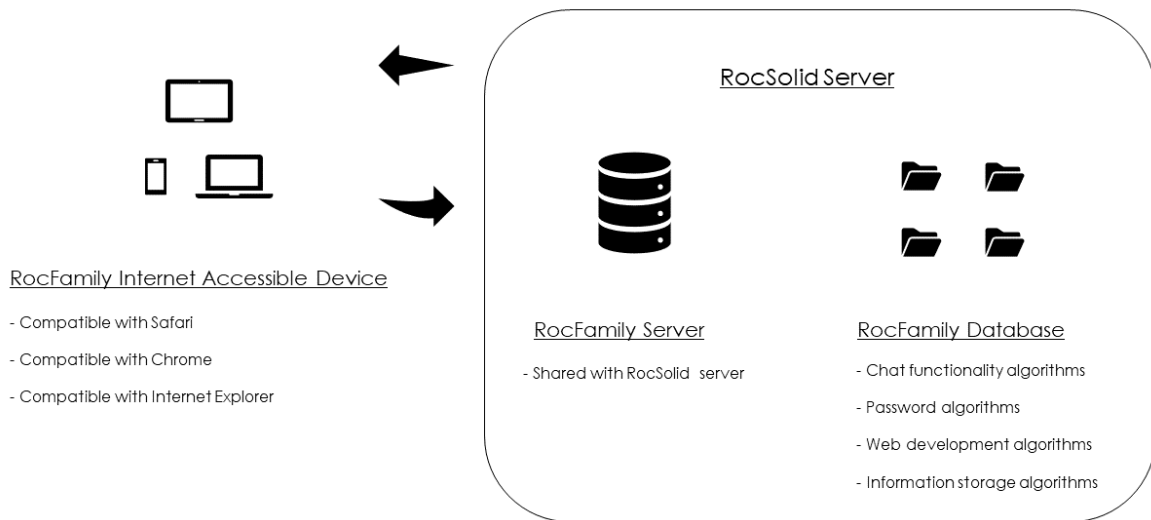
RocSolid Server

RocFamily Internet Accessible Device

- Compatible with Safari

- Compatible with Chrome

- Compatible with Internet Explorer

RocFamily Server

- Shared with RocSolid server

RocFamily Database

- Chat functionality algorithms

- Password algorithms

- Web development algorithms

- Information storage algorithms